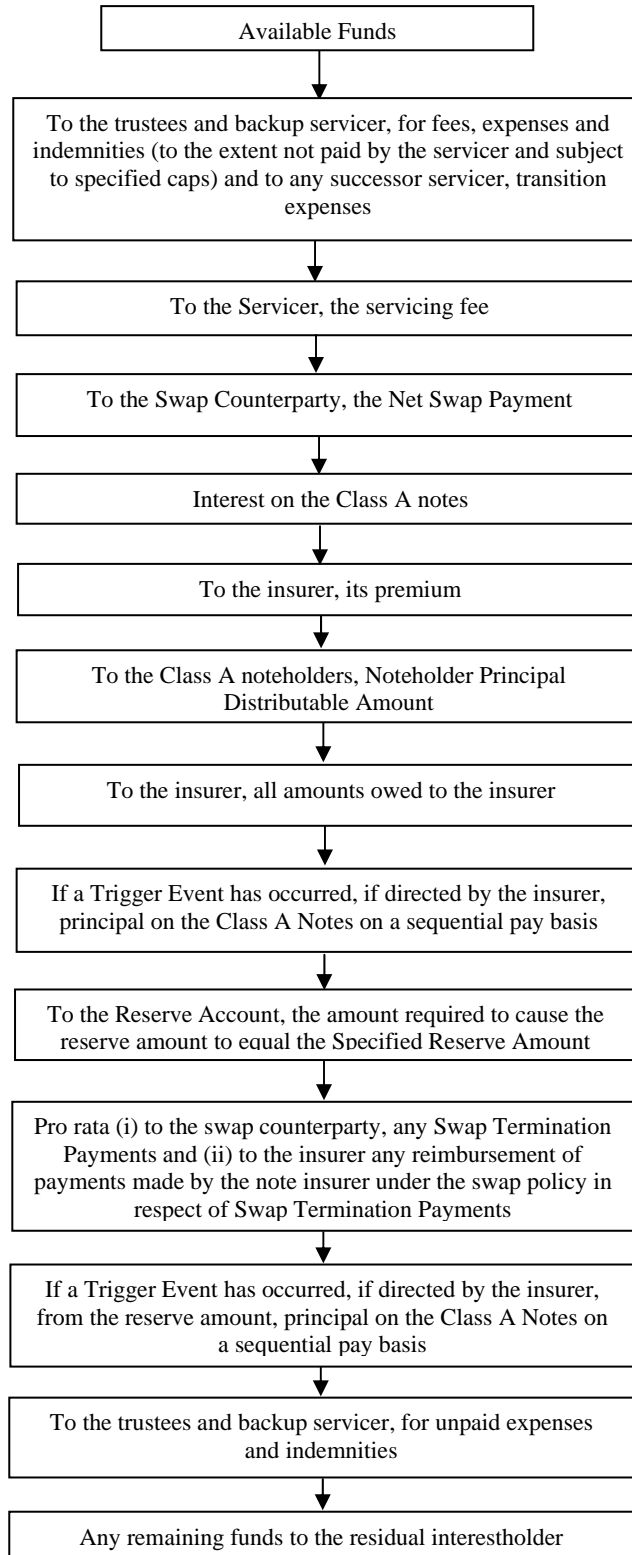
Available Funds

To the trustees and backup servicer, for fees, expenses and indemnities (to the extent not paid by the servicer and subject to specified caps) and to any successor servicer, transition expenses

To the Servicer, the servicing fee

To the Swap Counterparty, the Net Swap Payment

Interest on the Class A notes

To the insurer, its premium

To the Class A noteholders, Noteholder Principal Distributable Amount

To the insurer, all amounts owed to the insurer

If a Trigger Event has occurred, if directed by the insurer, principal on the Class A Notes on a sequential pay basis

To the Reserve Account, the amount required to cause the reserve amount to equal the Specified Reserve Amount

Pro rata (i) to the swap counterparty, any Swap Termination Payments and (ii) to the insurer any reimbursement of payments made by the note insurer under the swap policy in respect of Swap Termination Payments

If a Trigger Event has occurred, if directed by the insurer, from the reserve amount, principal on the Class A Notes on a sequential pay basis

To the trustees and backup servicer, for unpaid expenses and indemnities

Any remaining funds to the residual interestholder